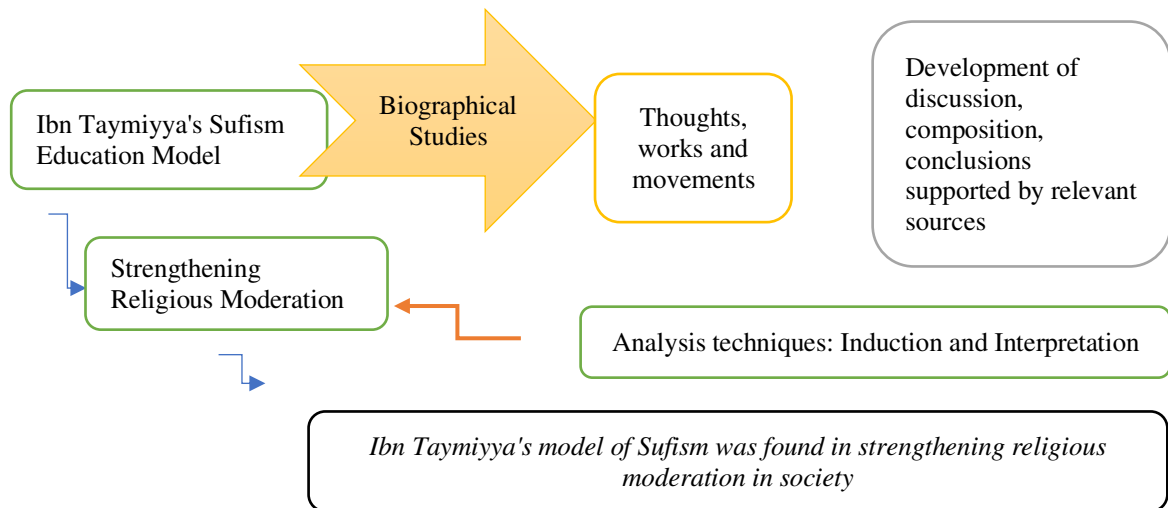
Ibn Taymiyya's Sufism Education Model

Biographical Studies

Thoughts, works and movements

Development of discussion, composition, conclusions supported by relevant sources

Strengthening Religious Moderation

Analysis techniques: Induction and Interpretation

*Ibn Taymiyya's model of Sufism was found in strengthening religious moderation in society*